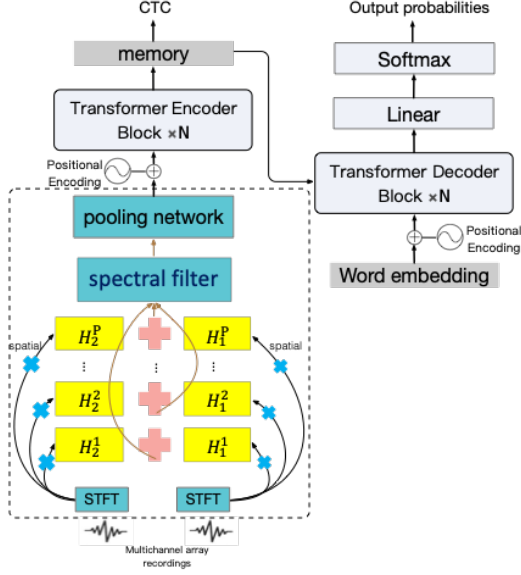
CTC

memory

Transformer Encoder Block ×N

Positional Encoding

pooling network

spectral filter

spatial

$H_2^P$

⋮

$H_2^2$

$H_2^1$

$H_1^P$

⋮

$H_1^2$

$H_1^1$

⋮

spatial

STFT

STFT

Multichannel array recordings

Output probabilities

Softmax

Linear

Transformer Decoder Block ×N

Positional Encoding

Word embedding